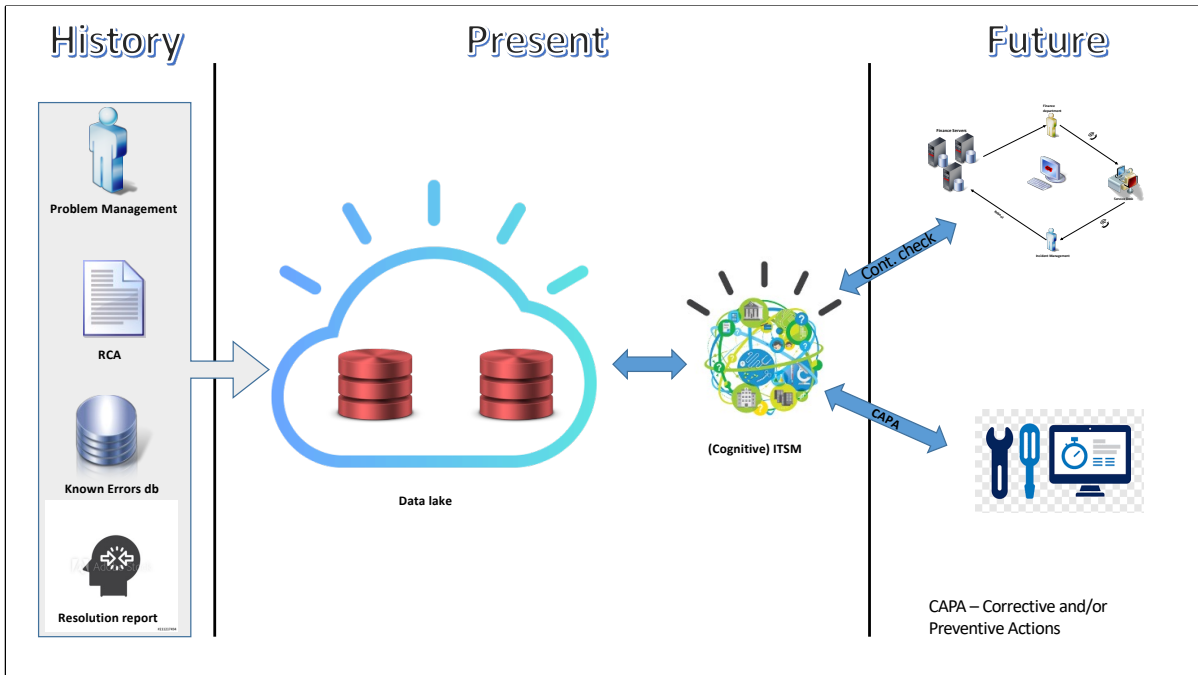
History

Present

Future

Problem Management

RCA

Known Errors db

Resolution report

Data lake

(Cognitive) ITSM

Finance Servers

Finance department

Incident Management

Cont. check

CAPA

CAPA – Corrective and/or Preventive Actions